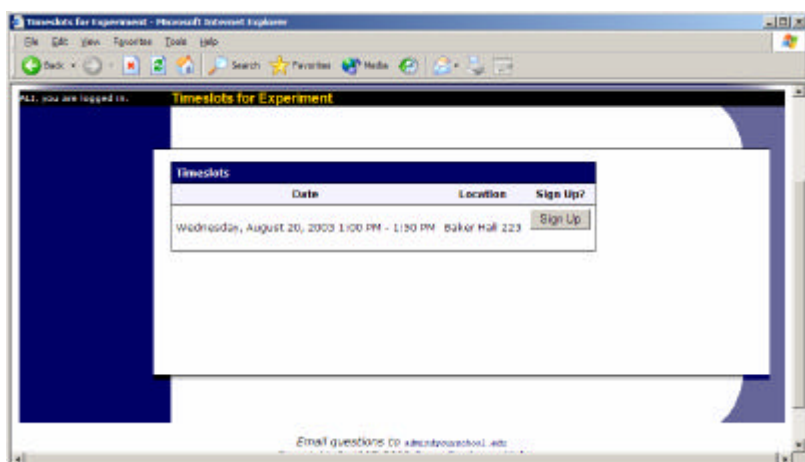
Timeslots for Experiment - Microsoft Internet Explorer

File Edit View Favorites Tools Help

Back Search Favorites Media

ALI, you are logged in. Timeslots for Experiment

Timeslots

| Date | Location | Sign Up? |
|---|---|---|
| Wednesday, August 20, 2003 1:00 PM - 1:50 PM | Baker Hall 223 | Sign Up |

Email questions to admin@yourschool.edu

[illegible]